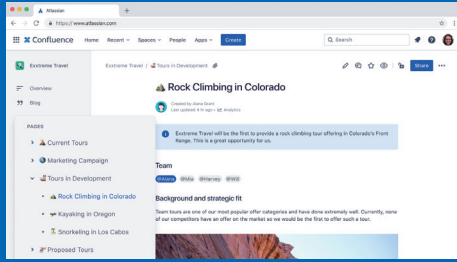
Atlassian
https://www.atlassian.com

Confluence Home Recent Spaces People Apps Create
Search

Exxtreme Travel
Overview
Blog

PAGES
Current Tours
Marketing Campaign
Tours in Development
Rock Climbing in Colorado
Kayaking in Oregon
Snorkeling in Los Cabos
Proposed Tours

Extreme Travel / Tours in Development
Share

Rock Climbing in Colorado
Created by Alana Grant
Last updated 4 h ago • Analytics

Exxtreme Travel will be the first to provide a rock climbing tour offering in Colorado's Front Range. This is a great opportunity for us.

Team
@Alana @Mia @Harvey @Will

Background and strategic fit
Team tours are one of our most popular offer categories and have done extremely well. Currently, none of our competitors have an offer on the market so we would be the first to offer such a tour.